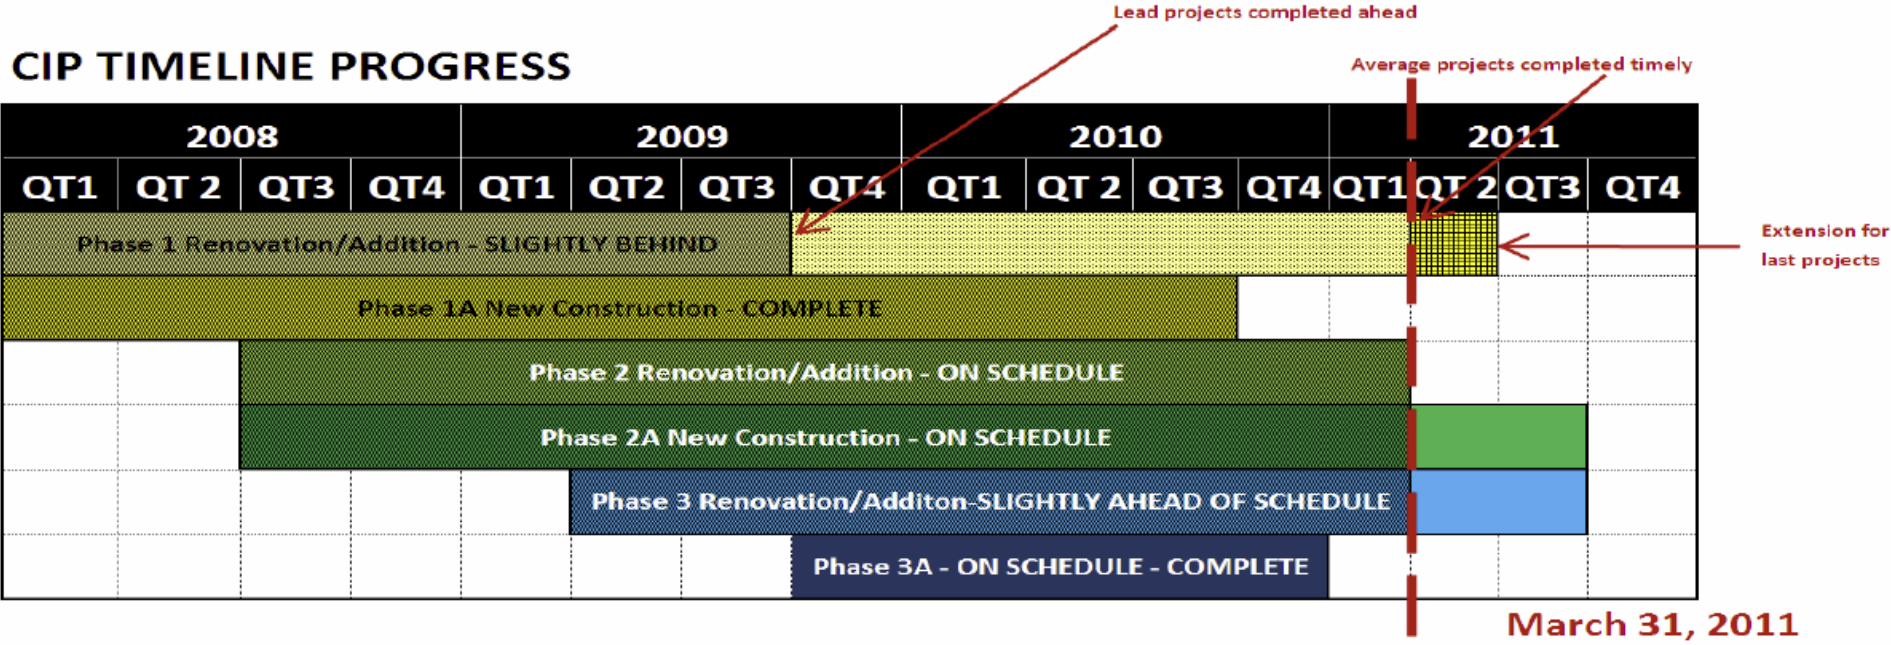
Lead projects completed ahead

CIP TIMELINE PROGRESS

Average projects completed timely

| 2008 | | | | 2009 | | | | 2010 | | | | 2011 | | | |
|---|---|---|---|---|---|---|---|---|---|---|---|---|---|---|---|
| QT1 | QT 2 | QT3 | QT4 | QT1 | QT2 | QT3 | QT4 | QT1 | QT 2 | QT3 | QT4 | QT1 | QT 2 | QT3 | QT4 |

Phase 1 Renovation/Addition - SLIGHTLY BEHIND

Extension for last projects

Phase 1A New Construction - COMPLETE

Phase 2 Renovation/Addition - ON SCHEDULE

Phase 2A New Construction - ON SCHEDULE

Phase 3 Renovation/Additon-SLIGHTLY AHEAD OF SCHEDULE

Phase 3A - ON SCHEDULE - COMPLETE

March 31, 2011